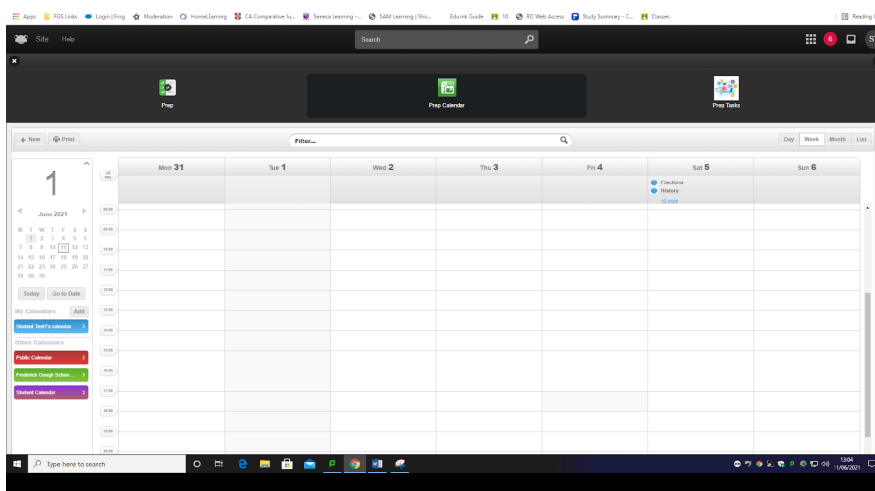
Apps FGS Links Login | Frog Moderation HomeLearning CA Comparative Ju... Seneca Learning -... SAM Learning | Shi... Edulink Guide 10 RD Web Access Study Summary - C... Classes Reading l

Site Help

Search

6

Prep

Prep Calendar

Prep Tasks

+ New Print

Filter...

Day Week Month List

1

June 2021

M T W T F S S
31 1 2 3 4 5 6
7 8 9 10 11 12 13
14 15 16 17 18 19 20
21 22 23 24 25 26 27
28 29 30

Today Go to Date

My Calendars Add

Student Test1's calendar

Other Calendars

Public Calendar

Frederick Gough Schoo...

Student Calendar

Mon 31 Tue 1 Wed 2 Thu 3 Fri 4 Sat 5 Sun 6

Fractions
History
+2 more

08:00
09:00
10:00
11:00
12:00
13:00
14:00
15:00
16:00
17:00
18:00
19:00
20:00

Type here to search

13:04
1/06/2021